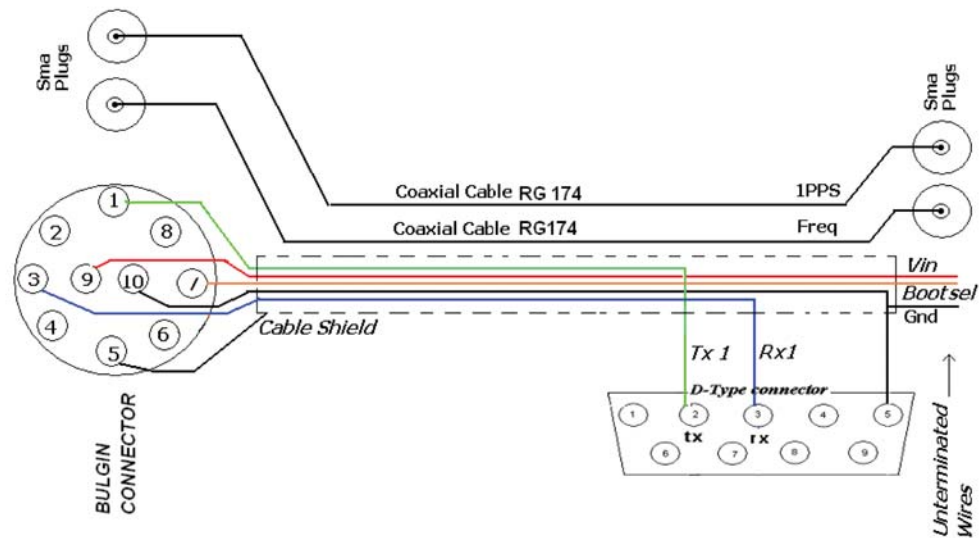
Sma Plugs

Sma Plugs

Coaxial Cable RG 174

1PPS

Coaxial Cable RG174

Freq

1
2
8
3
9
10
7
4
6
5

Vin
Bootsel
Gnd

Cable Shield

Tx 1
Rx1

D-Type connector

1
2
3
4
5
tx
rx
6
7
8
9

BULGIN CONNECTOR

Unterminated Wires